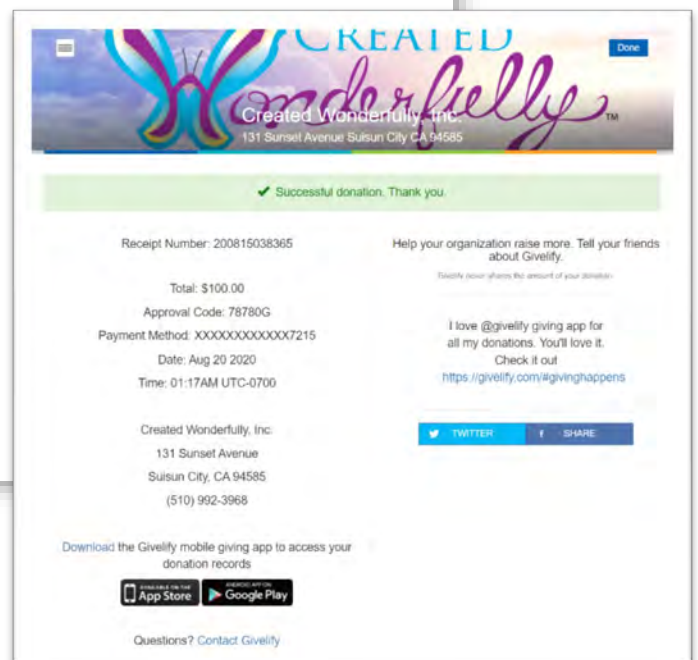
CREATED
Wonderfully
TM
Done
Created Wonderfully, Inc.
131 Sunset Avenue Suisun City CA 94585

✔ Successful donation. Thank you.

Receipt Number: 200815038365

Total: $100.00
Approval Code: 78780G
Payment Method: XXXXXXXXXXXX7215
Date: Aug 20 2020
Time: 01:17AM UTC-0700

Created Wonderfully, Inc.
131 Sunset Avenue
Suisun City, CA 94585
(510) 992-3968

Download the Givelify mobile giving app to access your donation records

AVAILABLE ON THE App Store
ANDROID APP ON Google Play

Questions? Contact Givelify

Help your organization raise more. Tell your friends about Givelify.

Givelify never shares the amount of your donation

I love @givelify giving app for all my donations. You'll love it. Check it out
https://givelify.com/#givinghappens

TWITTER
SHARE